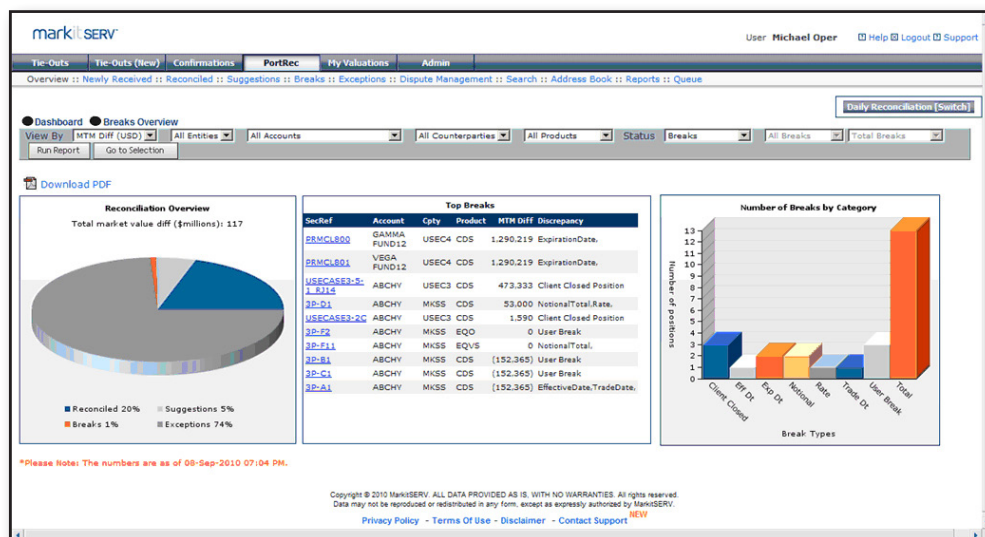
markit SERV

User Michael Oper

Help Logout Support

Tie-Outs | Tie-Outs (New) | Confirmations | PortRec | My Valuations | Admin

Overview :: Newly Received :: Reconciled :: Suggestions :: Breaks :: Exceptions :: Dispute Management :: Search :: Address Book :: Reports :: Queue

Daily Reconciliation [Switch]

Dashboard Breaks Overview

View By MTM Diff (USD) All Entities All Accounts All Counterparties All Products Status Breaks All Breaks Total Breaks

Run Report Go to Selection

Download PDF

Reconciliation Overview

Total market value diff ($millions): 117

Reconciled 20% Suggestions 5%
Breaks 1% Exceptions 74%

Top Breaks

| SecRef | Account | Cpty | Product | MTM Diff | Discrepancy |
|---|---|---|---|---|---|
| PRMCL800 | GAMMA FUND12 | USEC4 | CDS | 1,290,219 | ExpirationDate, |
| PRMCL801 | VEGA FUND12 | USEC4 | CDS | 1,290,219 | ExpirationDate, |
| USECASE3-5-1_PJ14 | ABCHY | USEC3 | CDS | 473,333 | Client Closed Position |
| 3P-D1 | ABCHY | MKSS | CDS | 53,000 | NotionalTotal,Rate, |
| USECASE3-2C | ABCHY | USEC3 | CDS | 1,590 | Client Closed Position |
| 3P-F2 | ABCHY | MKSS | EQO | 0 | User Break |
| 3P-F11 | ABCHY | MKSS | EQVS | 0 | NotionalTotal, |
| 3P-B1 | ABCHY | MKSS | CDS | (152,365) | User Break |
| 3P-C1 | ABCHY | MKSS | CDS | (152,365) | User Break |
| 3P-A1 | ABCHY | MKSS | CDS | (152,365) | EffectiveDate,TradeDate, |

Number of Breaks by Category

13 12 11 10 9 8 7 6 5 4 3 2 1 0

Number of positions

Client Closed Eff Dt Exp Dt Notional Rate Trade Dt User Break Total

Break Types

*Please Note: The numbers are as of 08-Sep-2010 07:04 PM.

Copyright © 2010 MarkitSERV. ALL DATA PROVIDED AS IS, WITH NO WARRANTIES. All rights reserved.
Data may not be reproduced or redistributed in any form, except as expressly authorized by MarkitSERV.

Privacy Policy - Terms Of Use - Disclaimer - Contact Support NEW